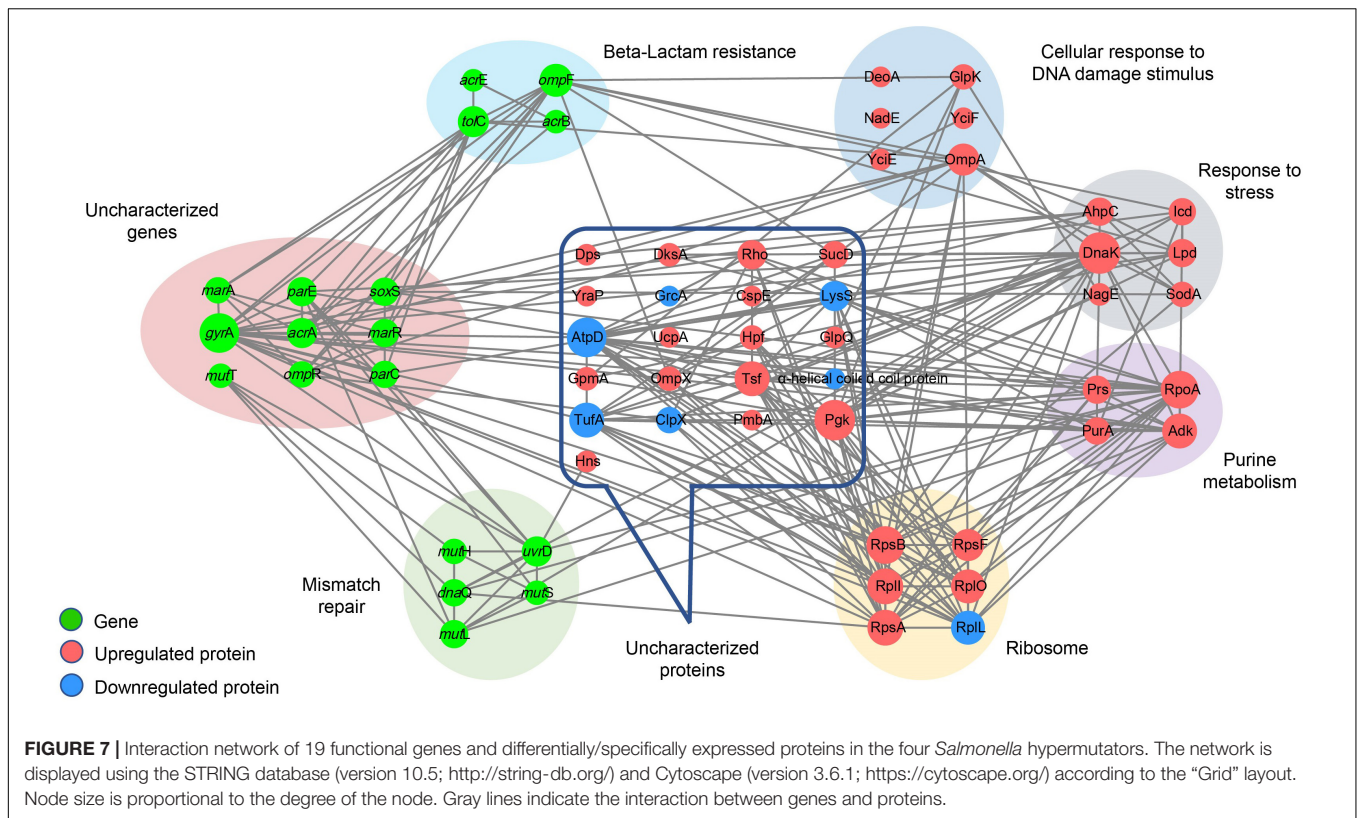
Beta-Lactam resistance

acrE
ompF
tolC
acrB

Cellular response to DNA damage stimulus

DeoA
GlpK
NadE
YciF
YciE
OmpA

Response to stress

AhpC
Icd
DnaK
Lpd
NagE
SodA

Uncharacterized genes

marA
parE
soxS
gyrA
acrA
marR
mutT
ompR
parC

Dps
DksA
Rho
SucD
YraP
GrcA
CspE
LysS
AtpD
UcpA
Hpf
GlpQ
GpmA
OmpX
Tsf
α-helical coiled coil protein
TufA
ClpX
PmbA
Pgk
Hns

Prs
RpoA
PurA
Adk

Purine metabolism

Mismatch repair

mutH
uvrD
dnaQ
mutS
mutL

RpsB
RpsF
RplI
RplO
RpsA
RplL

Ribosome

Uncharacterized proteins

Gene
Upregulated protein
Downregulated protein

**FIGURE 7 |** Interaction network of 19 functional genes and differentially/specifically expressed proteins in the four *Salmonella* hypermutators. The network is displayed using the STRING database (version 10.5; http://string-db.org/) and Cytoscape (version 3.6.1; https://cytoscape.org/) according to the "Grid" layout. Node size is proportional to the degree of the node. Gray lines indicate the interaction between genes and proteins.